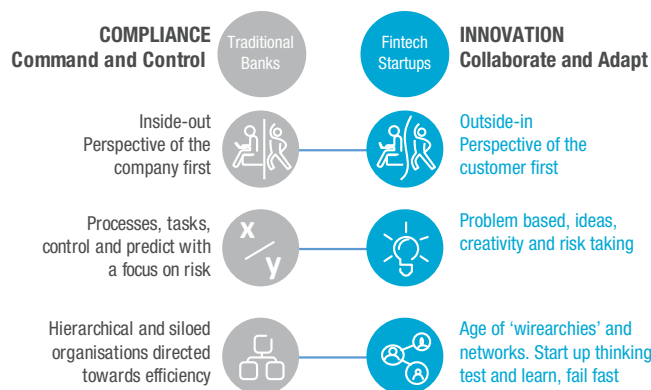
COMPLIANCE
Command and Control

Traditional Banks

Fintech Startups

INNOVATION
Collaborate and Adapt

Inside-out Perspective of the company first

Outside-in Perspective of the customer first

Processes, tasks, control and predict with a focus on risk

x
y

Problem based, ideas, creativity and risk taking

Hierarchical and siloed organisations directed towards efficiency

Age of 'wirearchies' and networks. Start up thinking test and learn, fail fast